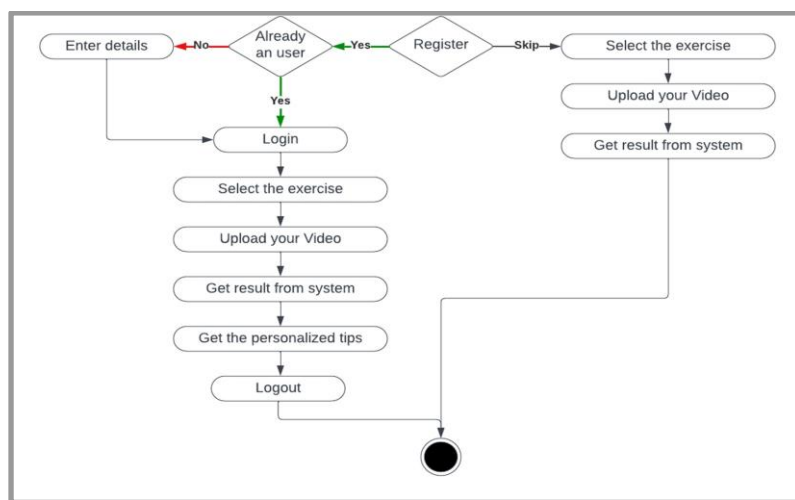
Enter details
No
Already an user
Yes
Register
Skip
Select the exercise
Yes
Upload your Video
Login
Get result from system
Select the exercise
Upload your Video
Get result from system
Get the personalized tips
Logout